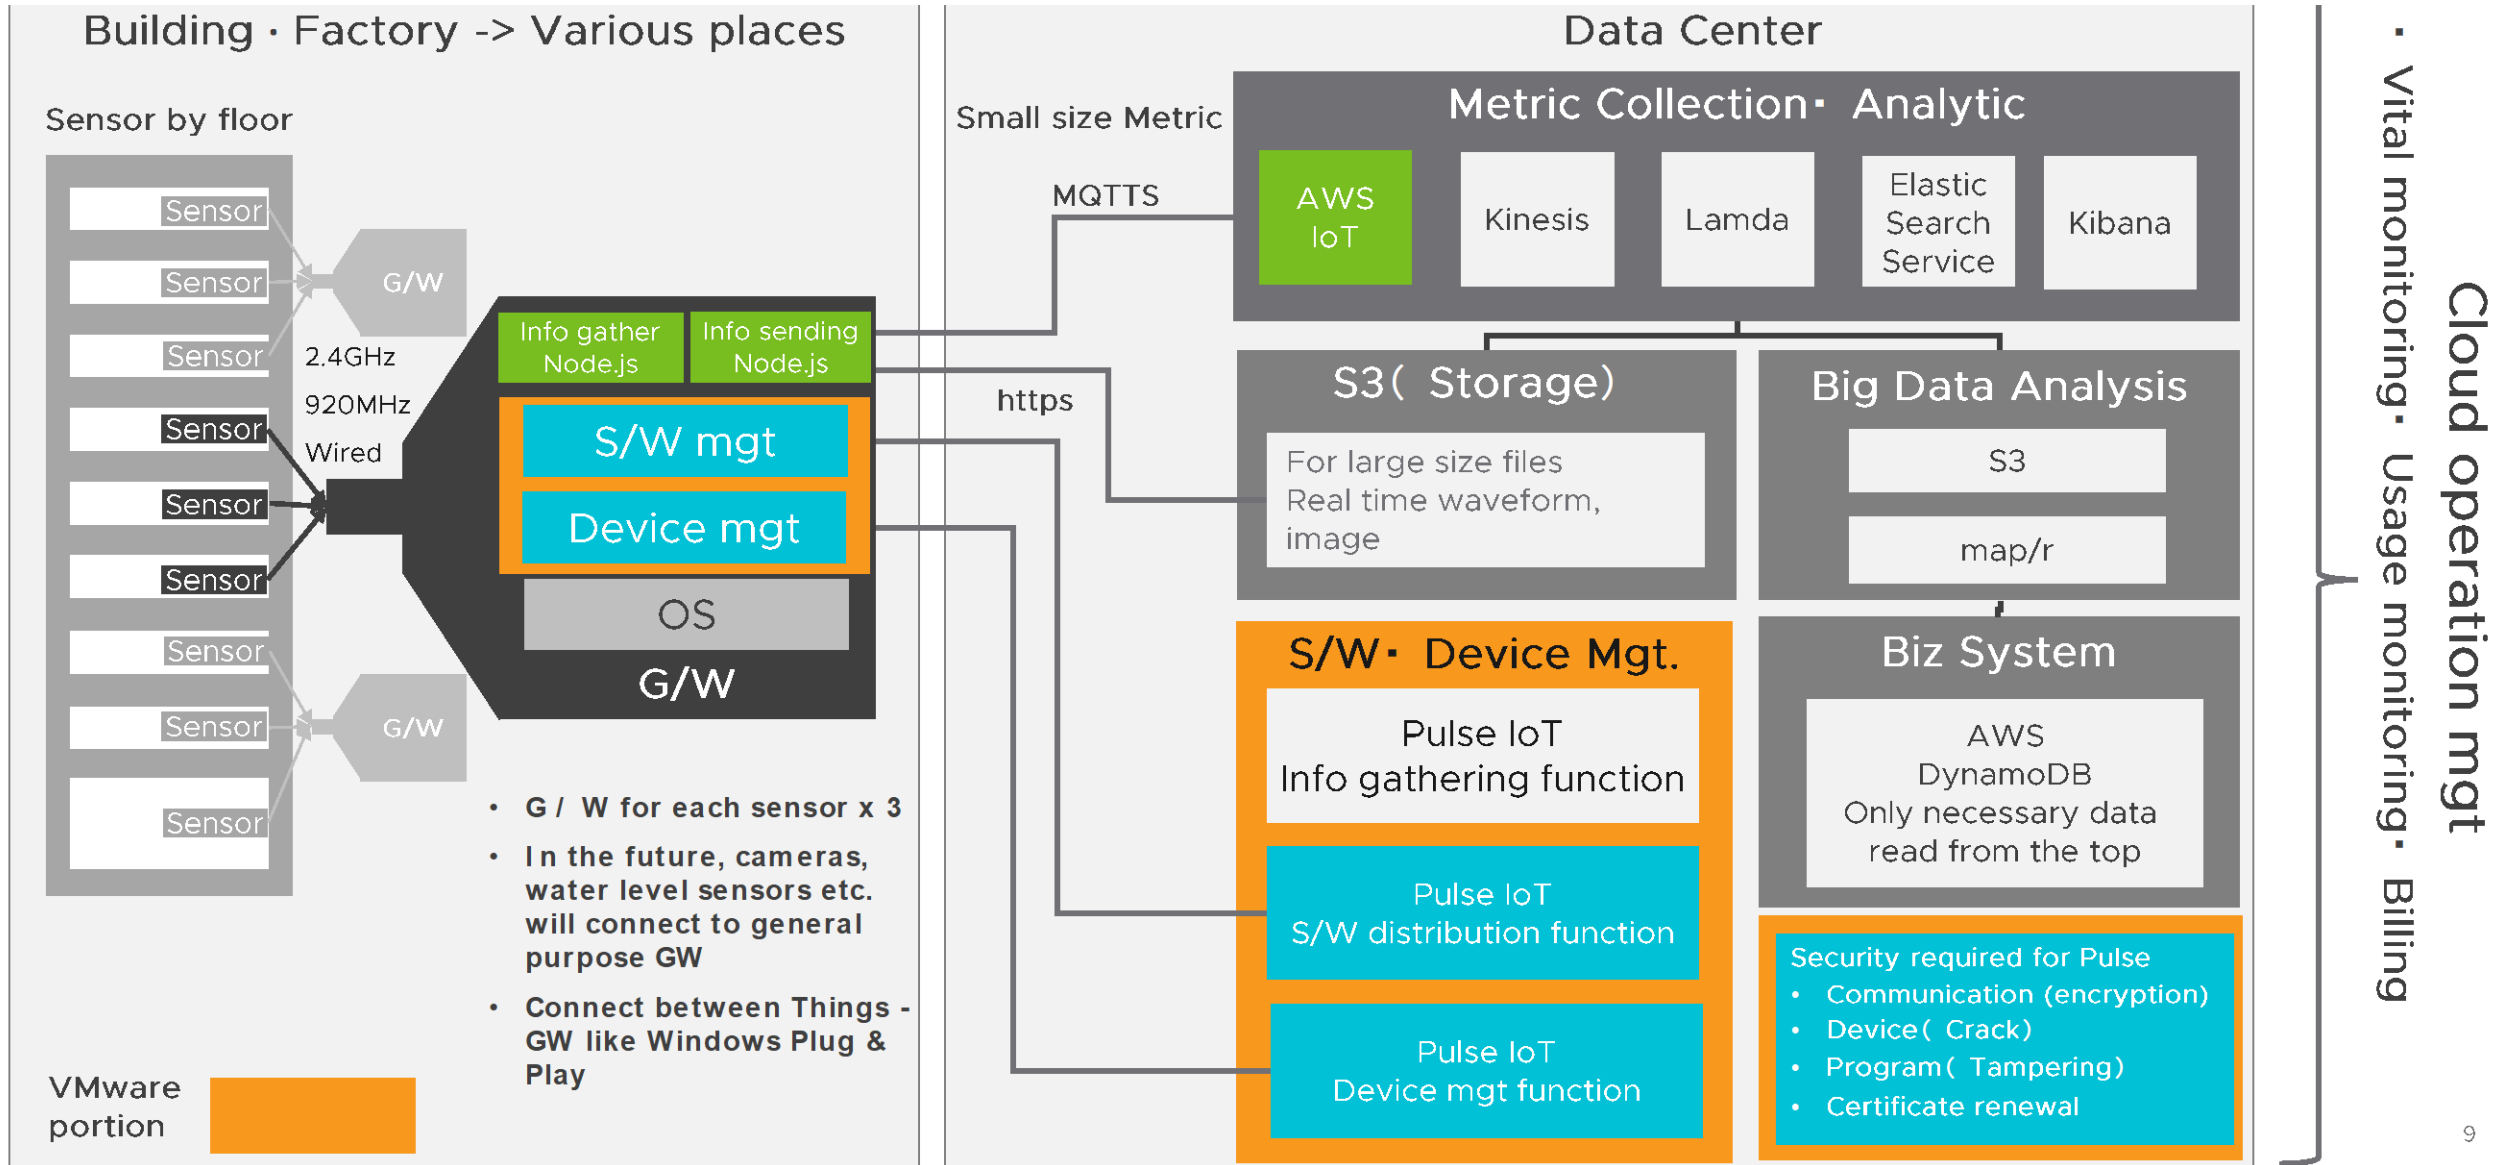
Building · Factory -> Various places

Sensor by floor

Sensor
Sensor
Sensor
Sensor
Sensor
Sensor
Sensor
Sensor
Sensor

G/W

2.4GHz
920MHz
Wired

G/W

Info gather Node.js
Info sending Node.js

S/W mgt
Device mgt
OS
G/W

• G / W for each sensor x 3
• In the future, cameras, water level sensors etc. will connect to general purpose GW
• Connect between Things - GW like Windows Plug & Play

VMware portion

Data Center

Small size Metric

MQTTS

https

Metric Collection · Analytic

AWS IoT
Kinesis
Lamda
Elastic Search Service
Kibana

S3( Storage)

For large size files
Real time waveform, image

Big Data Analysis

S3
map/r

S/W · Device Mgt.

Pulse IoT
Info gathering function

Pulse IoT
S/W distribution function

Pulse IoT
Device mgt function

Biz System

AWS
DynamoDB
Only necessary data read from the top

Security required for Pulse
• Communication (encryption)
• Device( Crack)
• Program( Tampering)
• Certificate renewal

Cloud operation mgt
· Vital monitoring · Usage monitoring · Billing

9